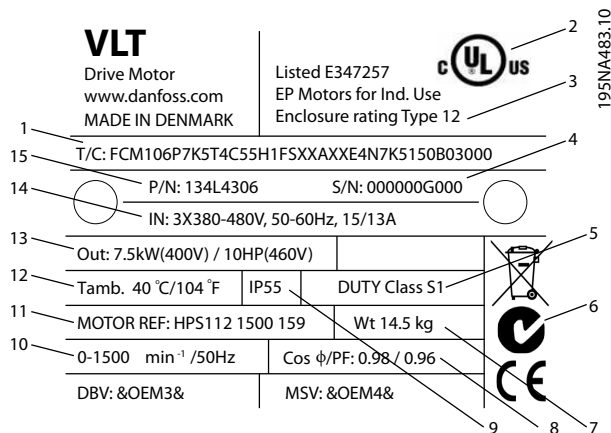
VLT
Drive Motor
www.danfoss.com
MADE IN DENMARK

Listed E347257
EP Motors for Ind. Use
Enclosure rating Type 12

c UL us

2
3
195NA483.10

1
T/C: FCM106P7K5T4C55H1FSXXAXXE4N7K5150B03000

15
P/N: 134L4306
S/N: 000000G000
4

14
IN: 3X380-480V, 50-60Hz, 15/13A

13
Out: 7.5kW(400V) / 10HP(460V)

5

12
Tamb. 40 °C/104 °F
IP55
DUTY Class S1

6

11
MOTOR REF: HPS112 1500 159
Wt 14.5 kg

10
0-1500 $min^{-1}$ /50Hz
Cos ϕ/PF: 0.98 / 0.96

CE

DBV: &OEM3&
MSV: &OEM4&

9
8
7